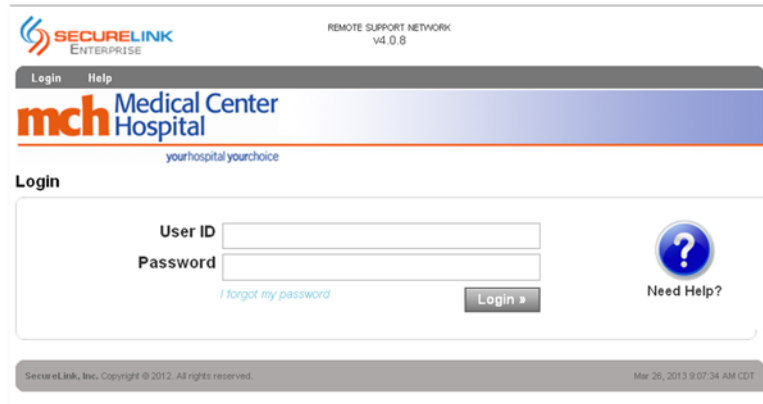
SECURELINK
ENTERPRISE

REMOTE SUPPORT NETWORK
v4.0.8

Login Help

mch Medical Center Hospital

yourhospital yourchoice

Login

User ID

Password

I forgot my password

Login »

?

Need Help?

SecureLink, Inc. Copyright © 2012. All rights reserved.

Mar 26, 2013 9:07:34 AM CDT